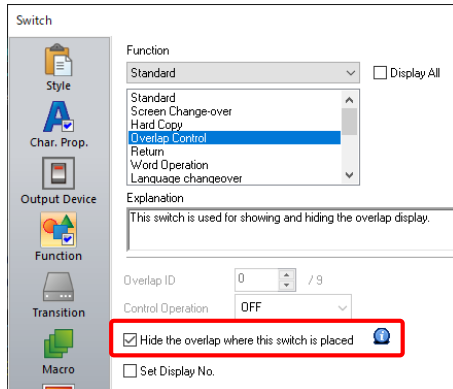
Switch

Style

Char. Prop.

Output Device

Function

Transition

Macro

Function

Standard

Display All

Standard
Screen Change-over
Hard Copy
Overlap Control
Return
Word Operation
Language changeover

Explanation

This switch is used for showing and hiding the overlap display.

Overlap ID 0 / 9

Control Operation OFF

Hide the overlap where this switch is placed

Set Display No.